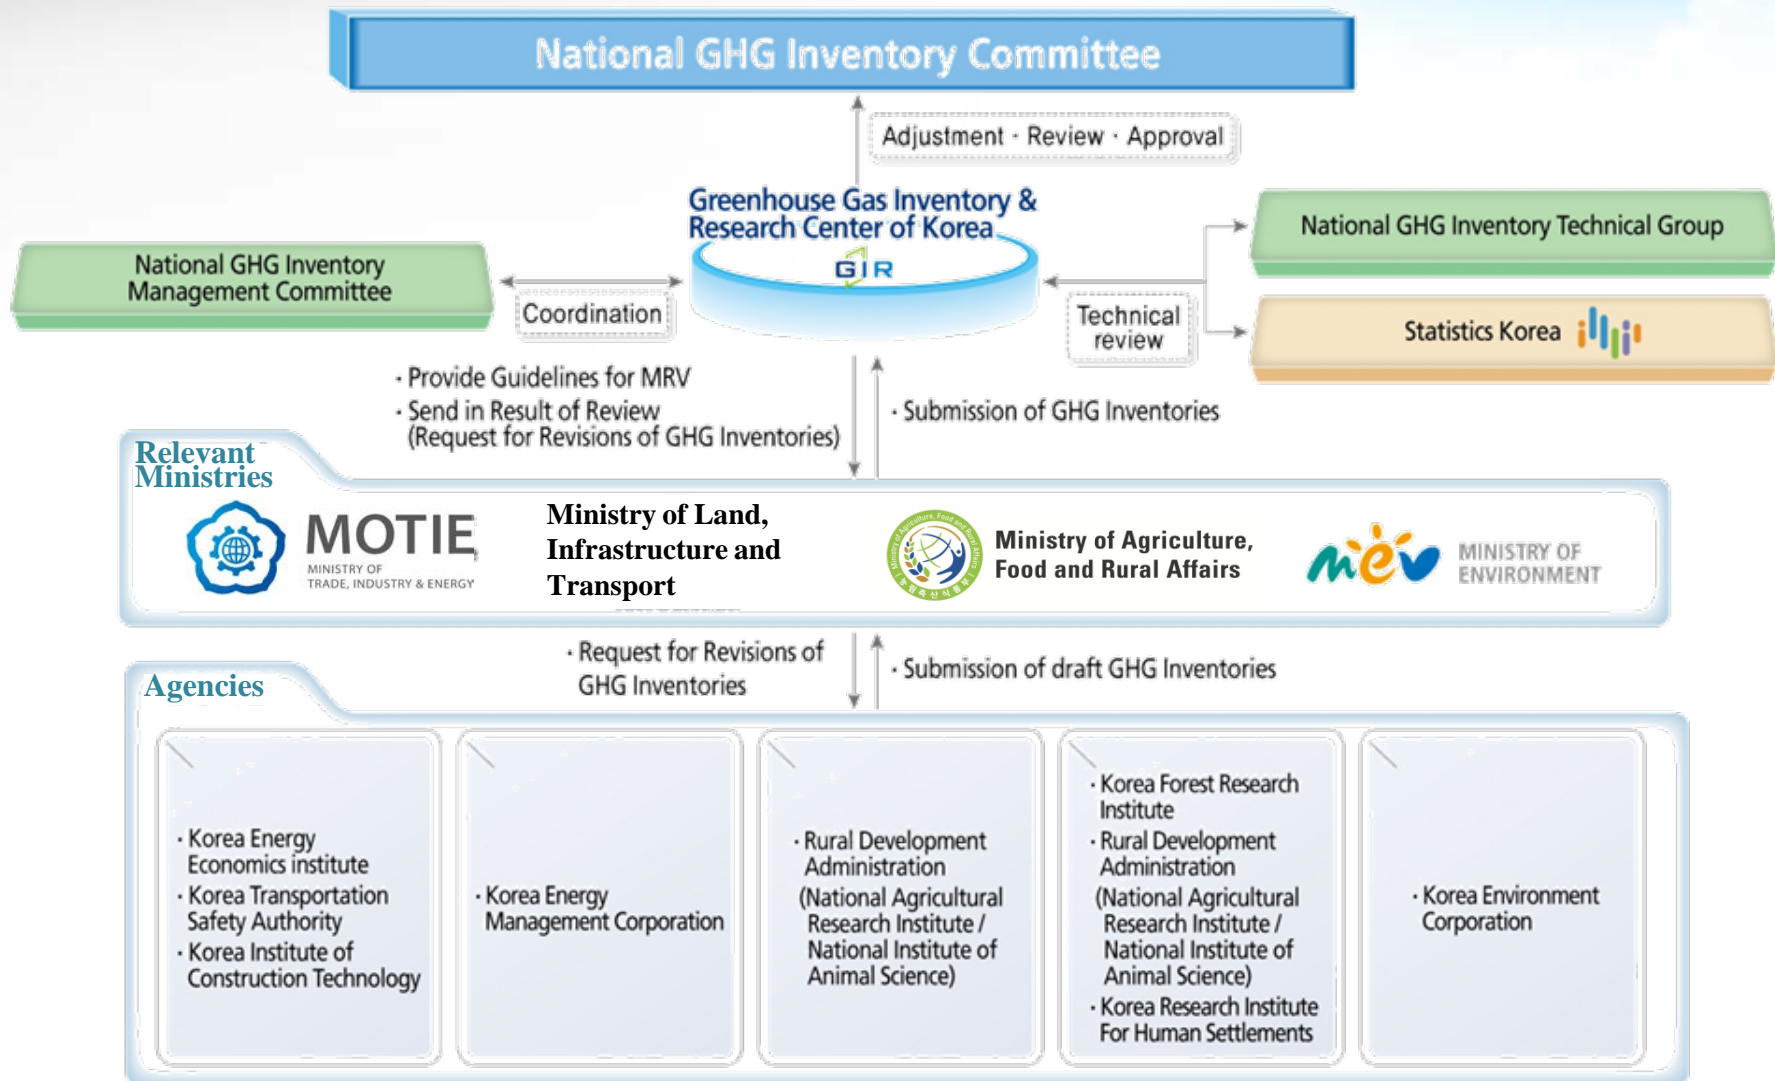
National GHG Inventory Committee

Adjustment · Review · Approval

Greenhouse Gas Inventory & Research Center of Korea

GIR

National GHG Inventory Management Committee

Coordination

Technical review

National GHG Inventory Technical Group

Statistics Korea

· Provide Guidelines for MRV
· Send in Result of Review (Request for Revisions of GHG Inventories)

· Submission of GHG Inventories

Relevant Ministries

MOTIE
MINISTRY OF TRADE, INDUSTRY & ENERGY

Ministry of Land, Infrastructure and Transport

Ministry of Agriculture, Food and Rural Affairs

mev MINISTRY OF ENVIRONMENT

· Request for Revisions of GHG Inventories

· Submission of draft GHG Inventories

Agencies

· Korea Energy Economics institute
· Korea Transportation Safety Authority
· Korea Institute of Construction Technology

· Korea Energy Management Corporation

· Rural Development Administration (National Agricultural Research Institute / National Institute of Animal Science)

· Korea Forest Research Institute
· Rural Development Administration (National Agricultural Research Institute / National Institute of Animal Science)
· Korea Research Institute For Human Settlements

· Korea Environment Corporation